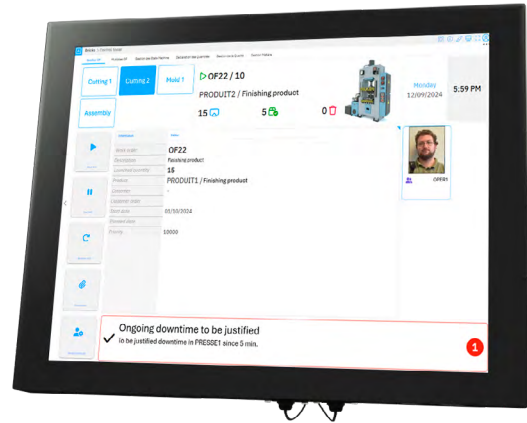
Cutting 1

Cutting 2

Mold 1

Assembly

OF22 / 10

PRODUIT2 / Finishing product

15

5

0

Monday
12/09/2024

5:59 PM

OF22
Finishing product
15
PRODUIT1 / Finishing product

05/10/2024

10000

OPER1

Ongoing downtime to be justified
to be justified downtime in PRESSE1 since 5 min.

1